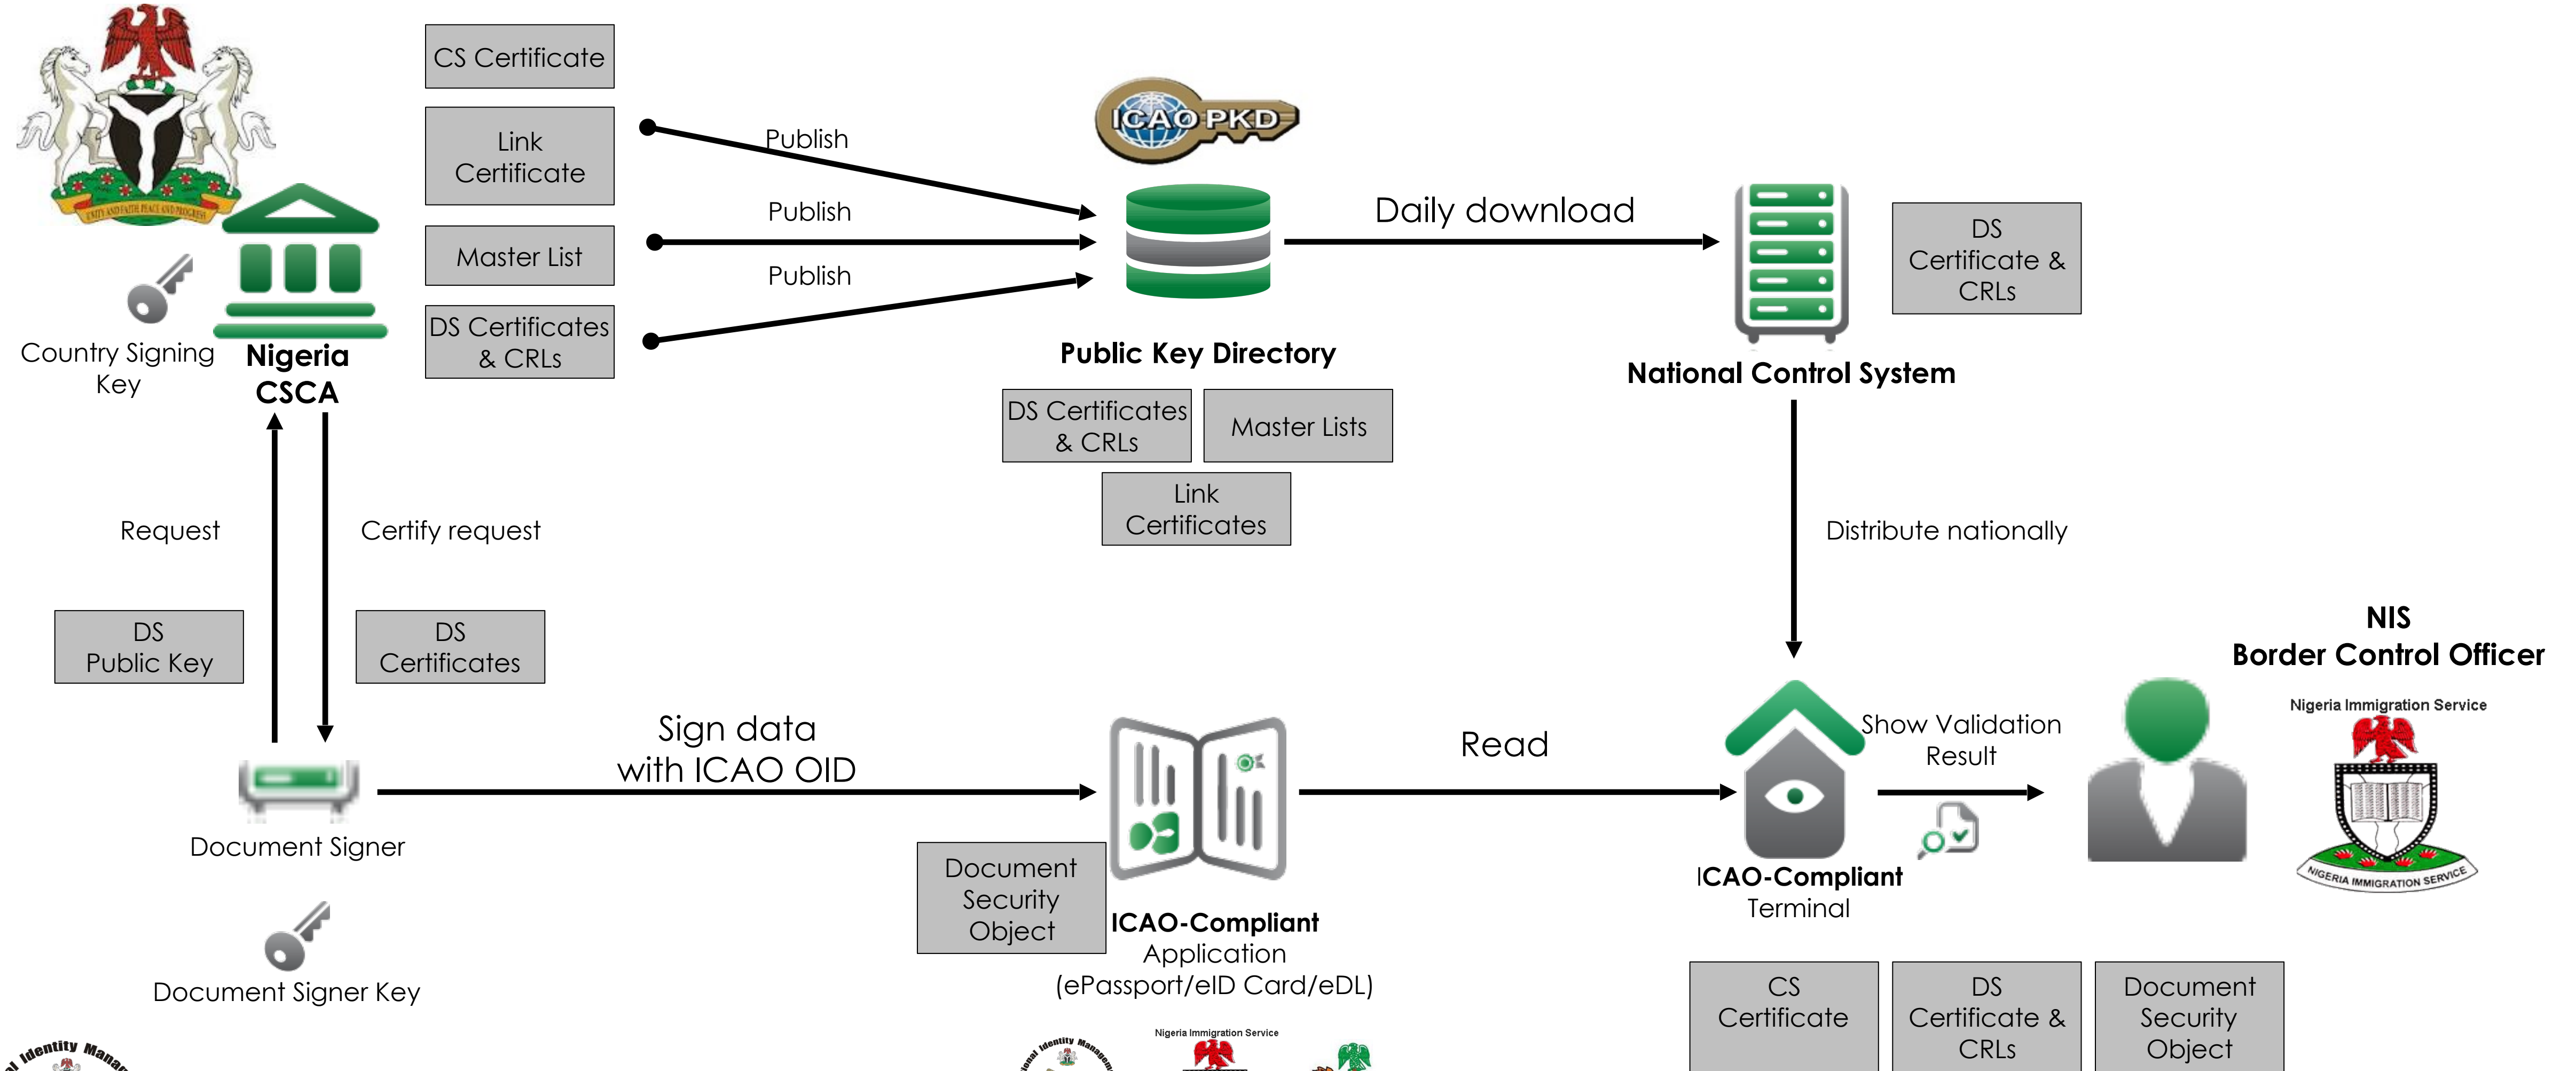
UNITY AND FAITH PEACE AND PROGRESS

CS Certificate

Link Certificate

Master List

DS Certificates & CRLs

Publish

Publish

Publish

ICAO PKD

Public Key Directory

DS Certificates & CRLs

Master Lists

Link Certificates

Daily download

National Control System

DS Certificate & CRLs

Country Signing Key

Nigeria CSCA

Request

Certify request

DS Public Key

DS Certificates

Distribute nationally

NIS Border Control Officer

Nigeria Immigration Service

NIGERIA IMMIGRATION SERVICE

Sign data with ICAO OID

Read

Show Validation Result

Document Signer

Document Security Object

ICAO-Compliant Application (ePassport/eID Card/eDL)

ICAO-Compliant Terminal

Document Signer Key

CS Certificate

DS Certificate & CRLs

Document Security Object

Identity Manag

Nigeria Immigration Service